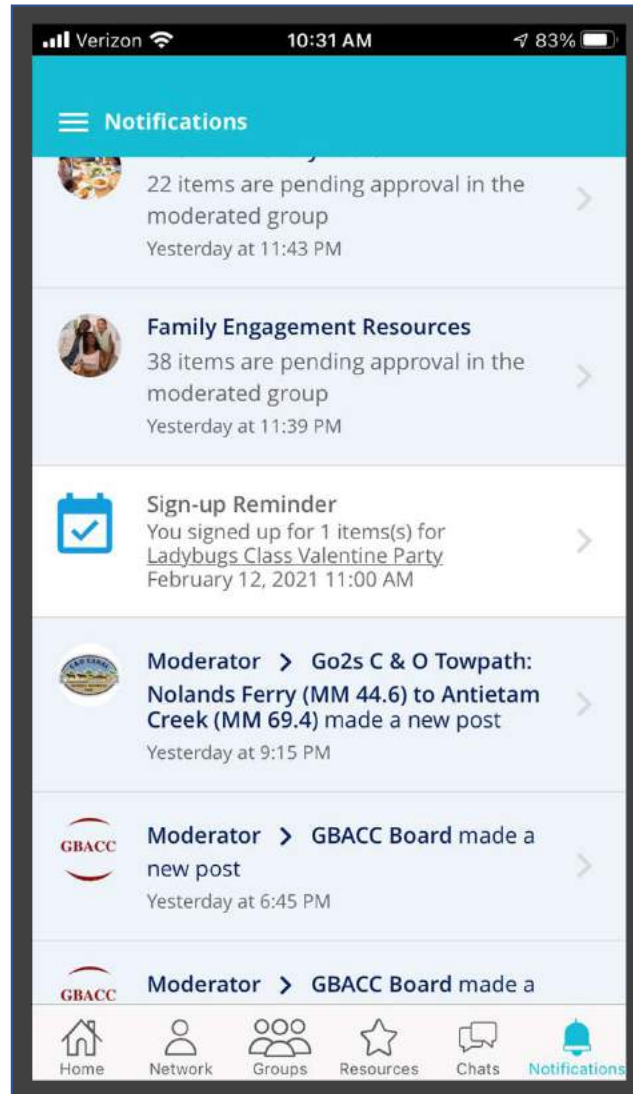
Verizon 10:31 AM 83%

Notifications

22 items are pending approval in the moderated group
Yesterday at 11:43 PM

Family Engagement Resources
38 items are pending approval in the moderated group
Yesterday at 11:39 PM

Sign-up Reminder
You signed up for 1 items(s) for Ladybugs Class Valentine Party
February 12, 2021 11:00 AM

Moderator > Go2s C & O Towpath: Nolands Ferry (MM 44.6) to Antietam Creek (MM 69.4) made a new post
Yesterday at 9:15 PM

GBACC

Moderator > GBACC Board made a new post
Yesterday at 6:45 PM

GBACC

Moderator > GBACC Board made a

Home Network Groups Resources Chats Notifications